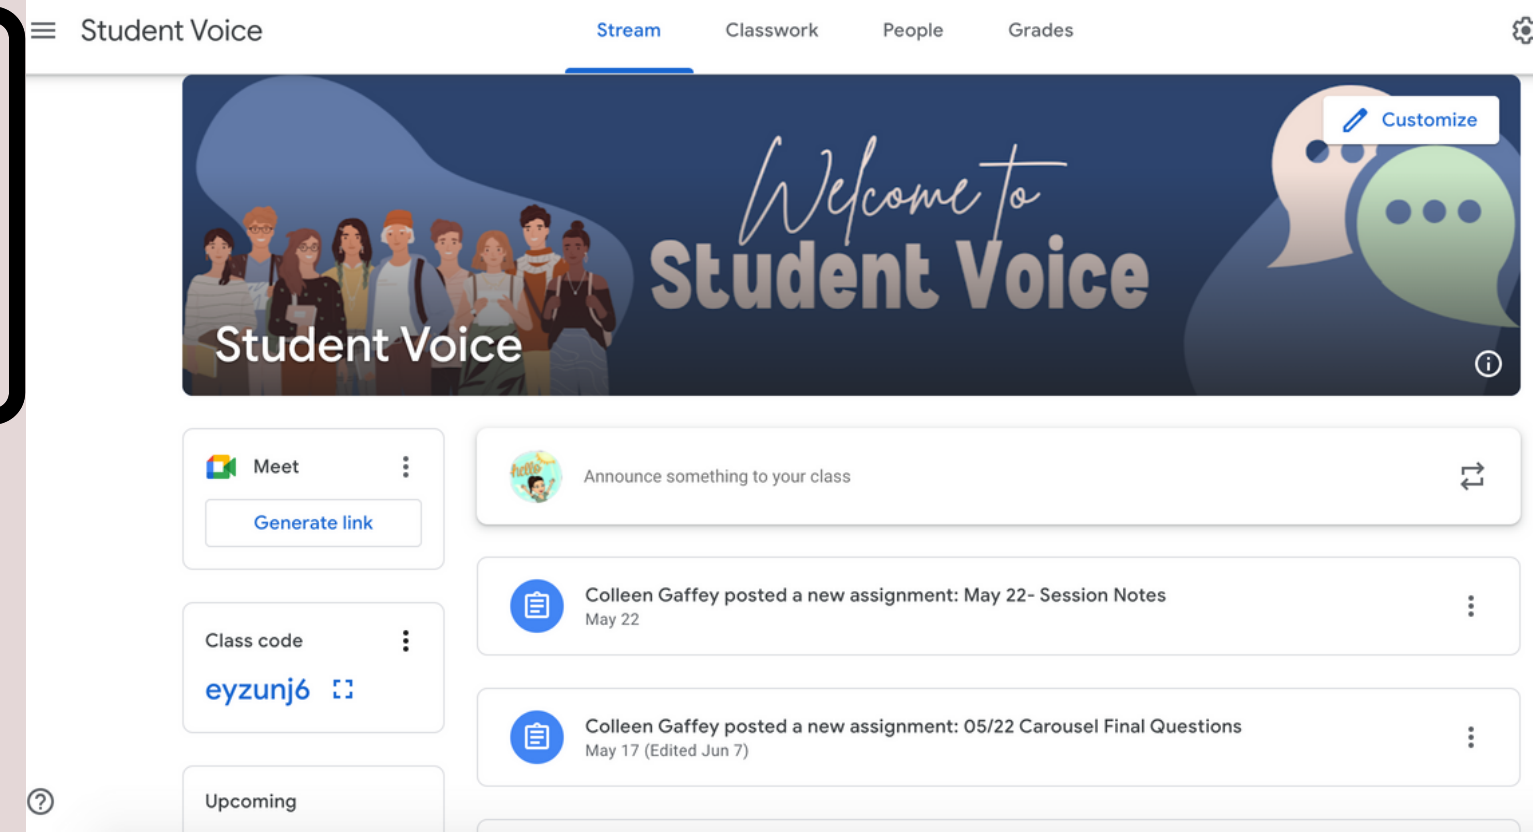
Student Voice

Stream Classwork People Grades

Customize

Welcome to
Student Voice

Student Voice

Meet

Generate link

Class code

eyzunj6

Upcoming

hello

Announce something to your class

Colleen Gaffey posted a new assignment: May 22- Session Notes
May 22

Colleen Gaffey posted a new assignment: 05/22 Carousel Final Questions
May 17 (Edited Jun 7)